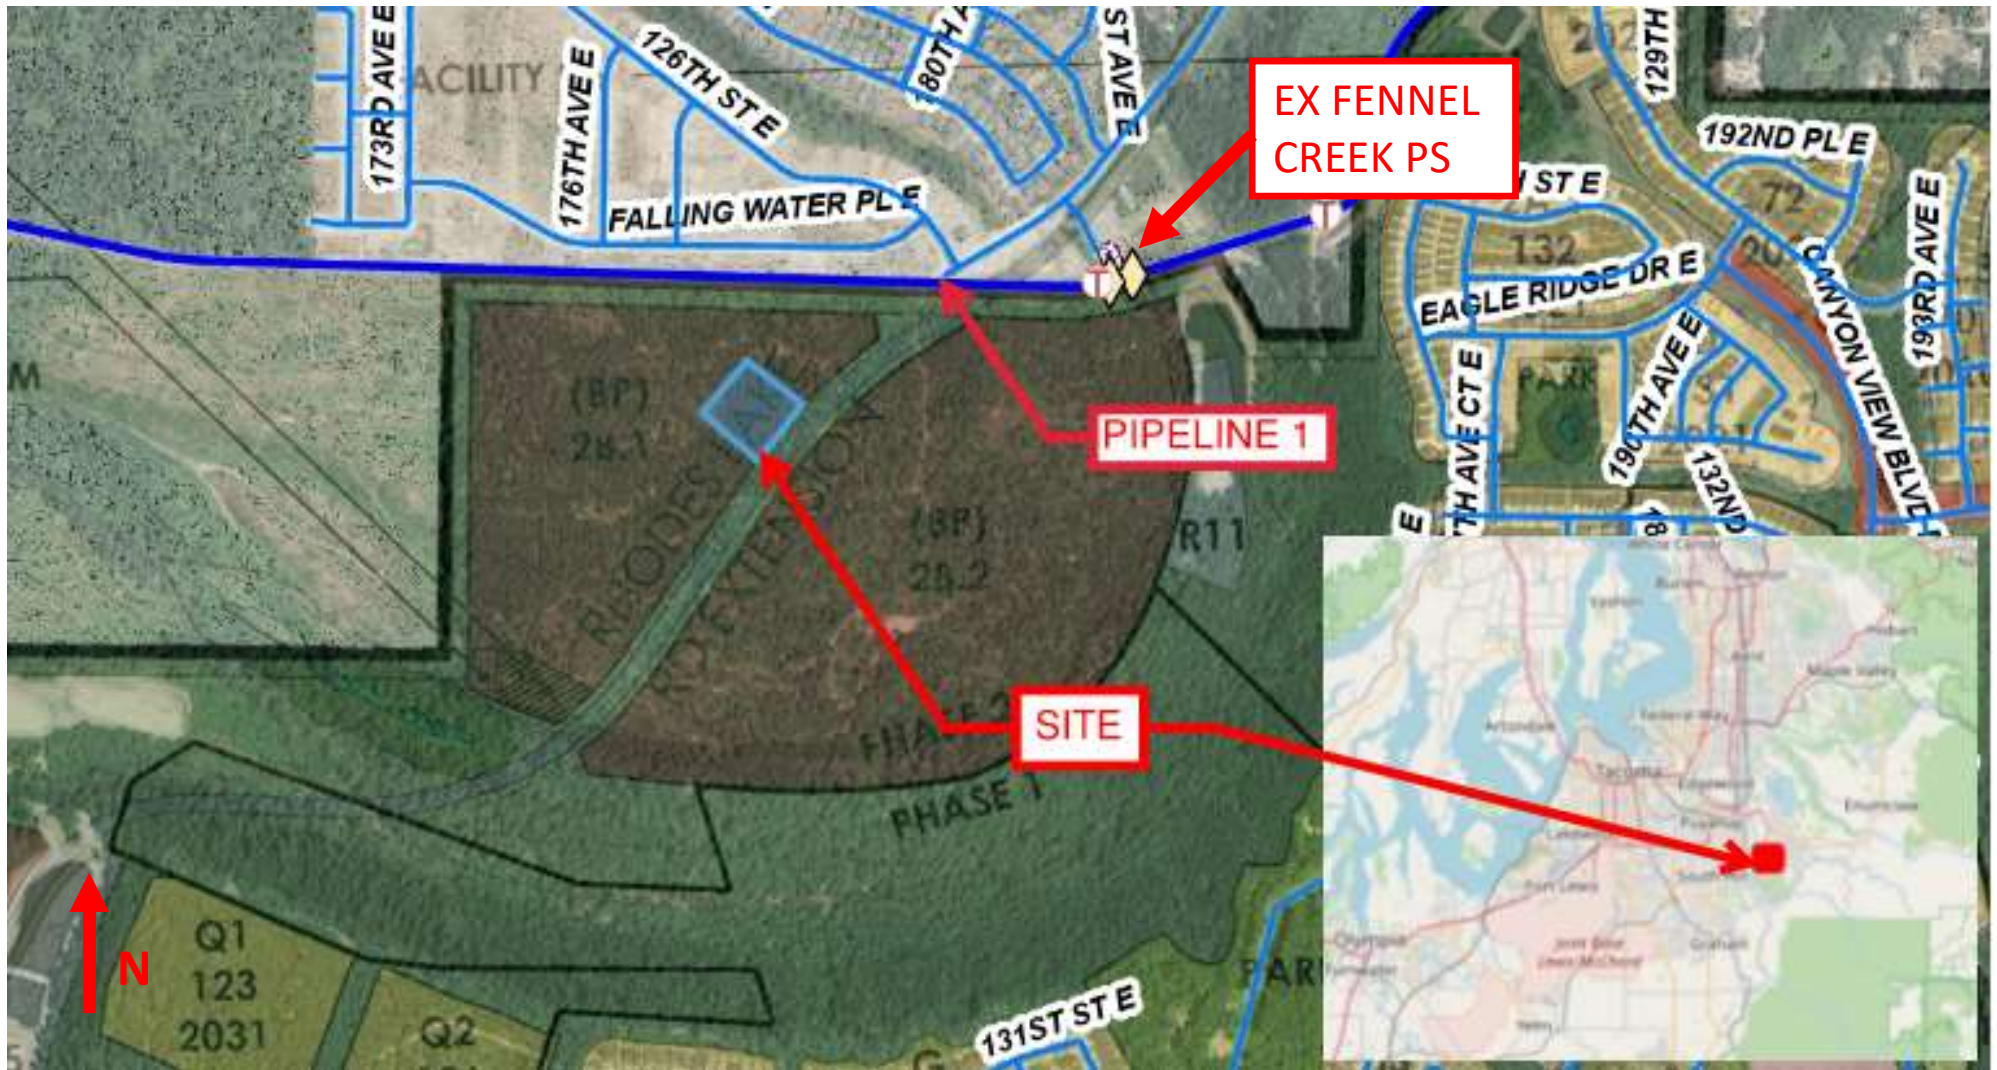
173RD AVE E
ACILITY
176TH AVE E
126TH ST E
180TH A
ST AVE E
FALLING WATER PL E
EX FENNEL CREEK PS
129TH
ST E
192ND PL E
72
132
EAGLE RIDGE DR E
CANYON VIEW BLVD
193RD AVE E
(BP)
28.1
RHODES
PIPELINE 1
(BP)
28.2
PARK
190TH AVE E
132ND
AVE CT E
R11
SITE
PHASE 2
PHASE 1
Tacoma
Lakewood
Olympia
Joint Base Lewis-McChord
Graham
Enumclaw
Auburn
Maple Valley
Federal Way
Puyallup
N
Q1
123
2031
Q2
131ST ST E
PARK